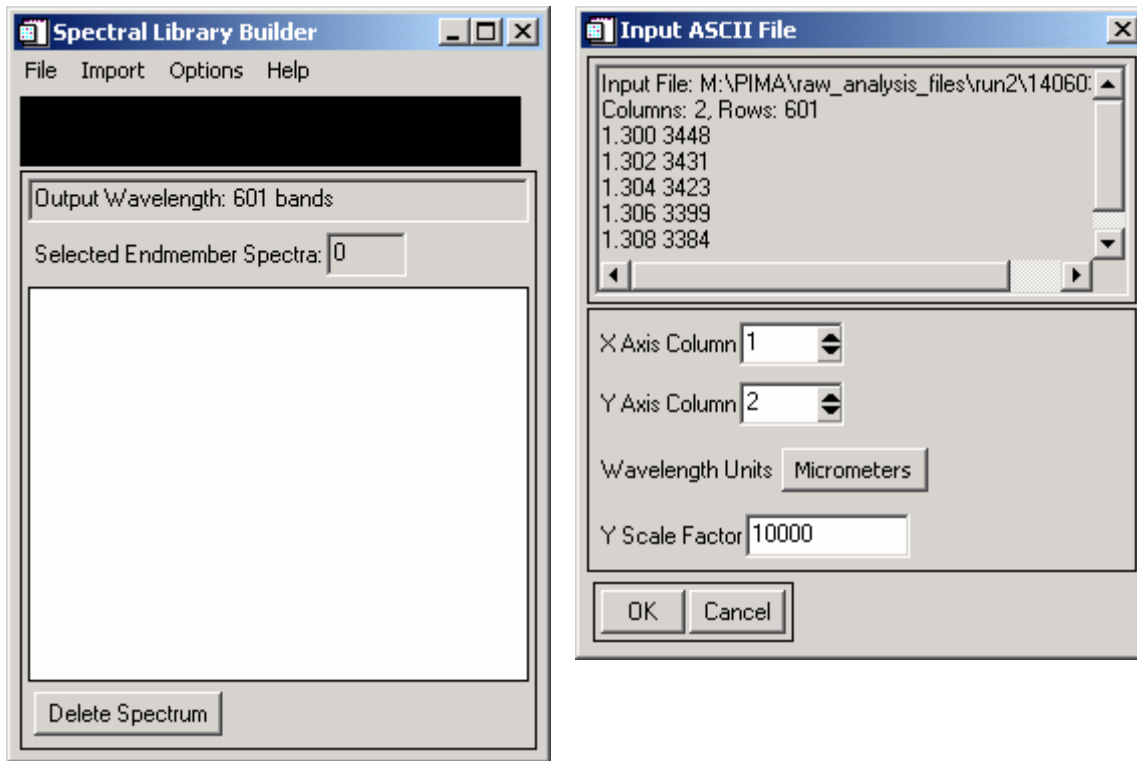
Spectral Library Builder
File Import Options Help

Output Wavelength: 601 bands

Selected Endmember Spectra: 0

Delete Spectrum

Input ASCII File

Input File: M:\PIMA\raw_analysis_files\run2\14060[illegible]
Columns: 2, Rows: 601
1.300 3448
1.302 3431
1.304 3423
1.306 3399
1.308 3384

X Axis Column 1

Y Axis Column 2

Wavelength Units Micrometers

Y Scale Factor 10000

OK Cancel